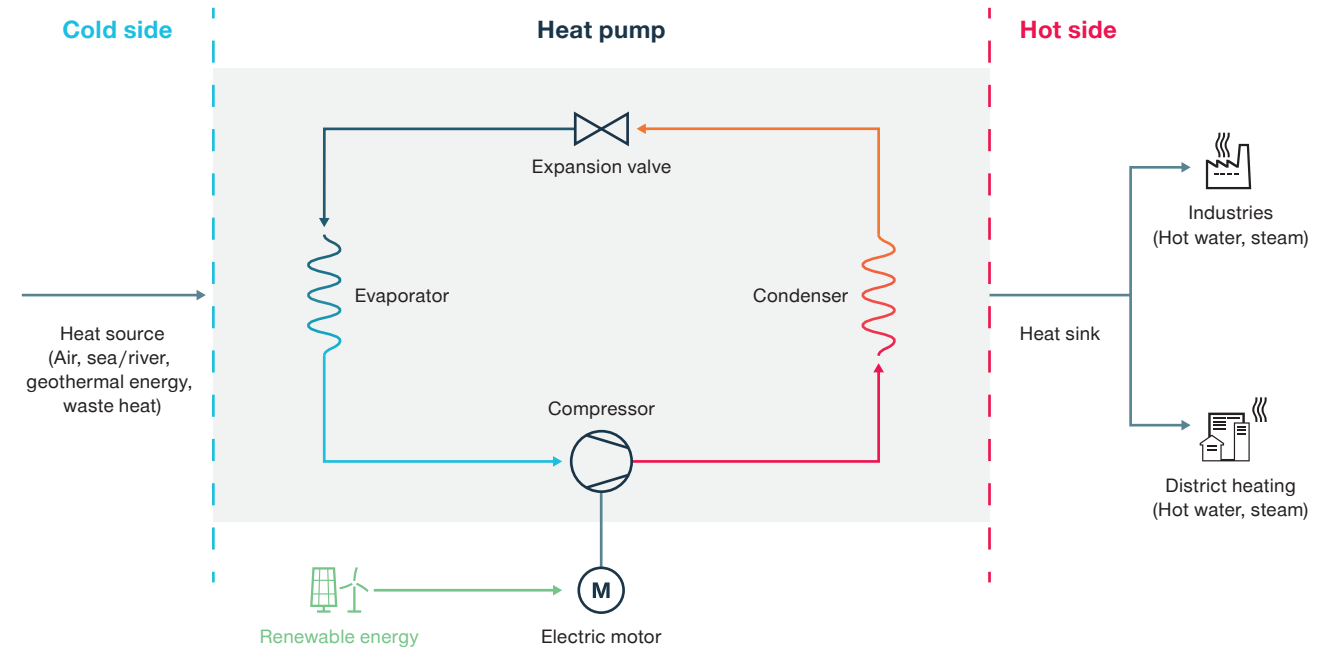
Cold side

Heat pump

Hot side

Expansion valve

Evaporator

Condenser

Heat source (Air, sea/river, geothermal energy, waste heat)

Heat sink

Industries (Hot water, steam)

District heating (Hot water, steam)

Compressor

M

Renewable energy

Electric motor